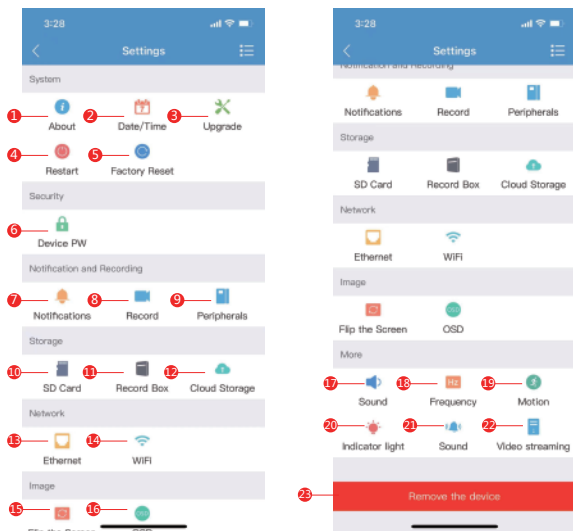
3:28

Settings

System

1 About
2 Date/Time
3 Upgrade
4 Restart
5 Factory Reset

Security

6 Device PW

Notification and Recording

7 Notifications
8 Record
9 Peripherals

Storage

10 SD Card
11 Record Box
12 Cloud Storage

Network

13 Ethernet
14 WiFi

Image

15 Flip the Screen
16 OSD

3:28

Settings

Notification and Recording

Notifications
Record
Peripherals

Storage

SD Card
Record Box
Cloud Storage

Network

Ethernet
WiFi

Image

Flip the Screen
OSD

More

17 Sound
18 Frequency
19 Motion
20 Indicator light
21 Sound
22 Video streaming

23 Remove the device